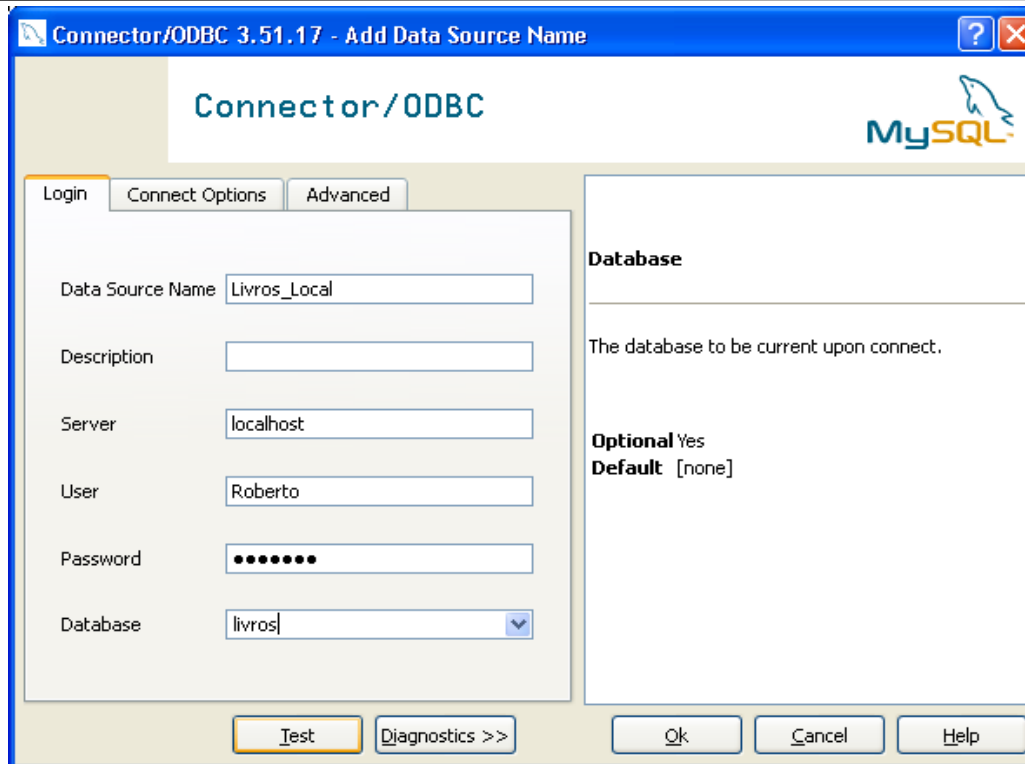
Connector/ODBC 3.51.17 - Add Data Source Name

Connector/ODBC

MySQL

Login | Connect Options | Advanced

Data Source Name Livros_Local

Description

Server localhost

User Roberto

Password •••••••

Database livros

Database

The database to be current upon connect.

Optional Yes
Default [none]

Test | Diagnostics >> | Ok | Cancel | Help